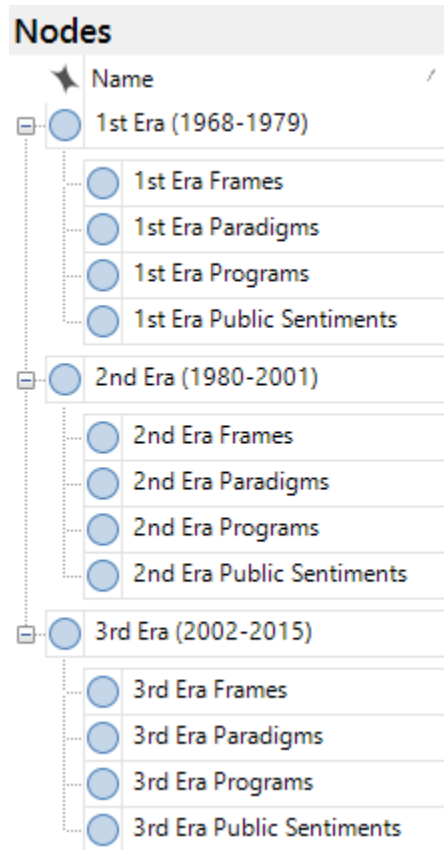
Nodes

Name

1st Era (1968-1979)

1st Era Frames

1st Era Paradigms

1st Era Programs

1st Era Public Sentiments

2nd Era (1980-2001)

2nd Era Frames

2nd Era Paradigms

2nd Era Programs

2nd Era Public Sentiments

3rd Era (2002-2015)

3rd Era Frames

3rd Era Paradigms

3rd Era Programs

3rd Era Public Sentiments